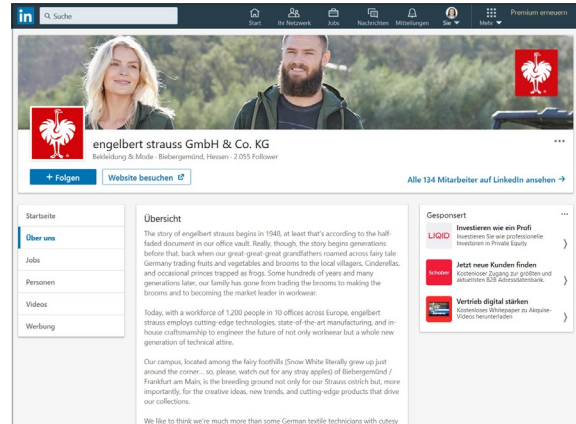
in Suche

Start Ihr Netzwerk Jobs Nachrichten Mitteilungen Sie Mehr Premium erneuern

engelbert strauss GmbH & Co. KG

Bekleidung & Mode · Biebergemünd, Hessen · 2.055 Follower

+ Folgen

Website besuchen

Alle 134 Mitarbeiter auf LinkedIn ansehen →

Startseite

Über uns

Jobs

Personen

Videos

Werbung

Übersicht

The story of engelbert strauss begins in 1948, at least that's according to the half-faded document in our office vault. Really, though, the story begins generations before that, back when our great-great-great grandfathers roamed across fairy tale Germany trading fruits and vegetables and brooms to the local villagers, Cinderellas, and occasional princes trapped as frogs. Some hundreds of years and many generations later, our family has gone from trading the brooms to making the brooms and to becoming the market leader in workwear.

Today, with a workforce of 1,200 people in 10 offices across Europe, engelbert strauss employs cutting-edge technologies, state-of-the-art manufacturing, and in-house craftsmanship to engineer the future of not only workwear but a whole new generation of technical attire.

Our campus, located among the fairy foothills (Snow White literally grew up just around the corner... so, please, watch out for any stray apples) of Biebergemünd / Frankfurt am Main, is the breeding ground not only for our Strauss ostrich but, more importantly, for the creative ideas, new trends, and cutting-edge products that drive our collections.

We like to think we're much more than some German textile technicians with cutesy

Gesponsert

LIQID Investieren wie ein Profi
Investieren Sie wie professionelle Investoren in Private Equity

Schober Jetzt neue Kunden finden
Kostenloser Zugang zur größten und aktuellsten B2B Adressdatenbank.

Vertrieb digital stärken
Kostenloses Whitepaper zu Akquise-Videos herunterladen